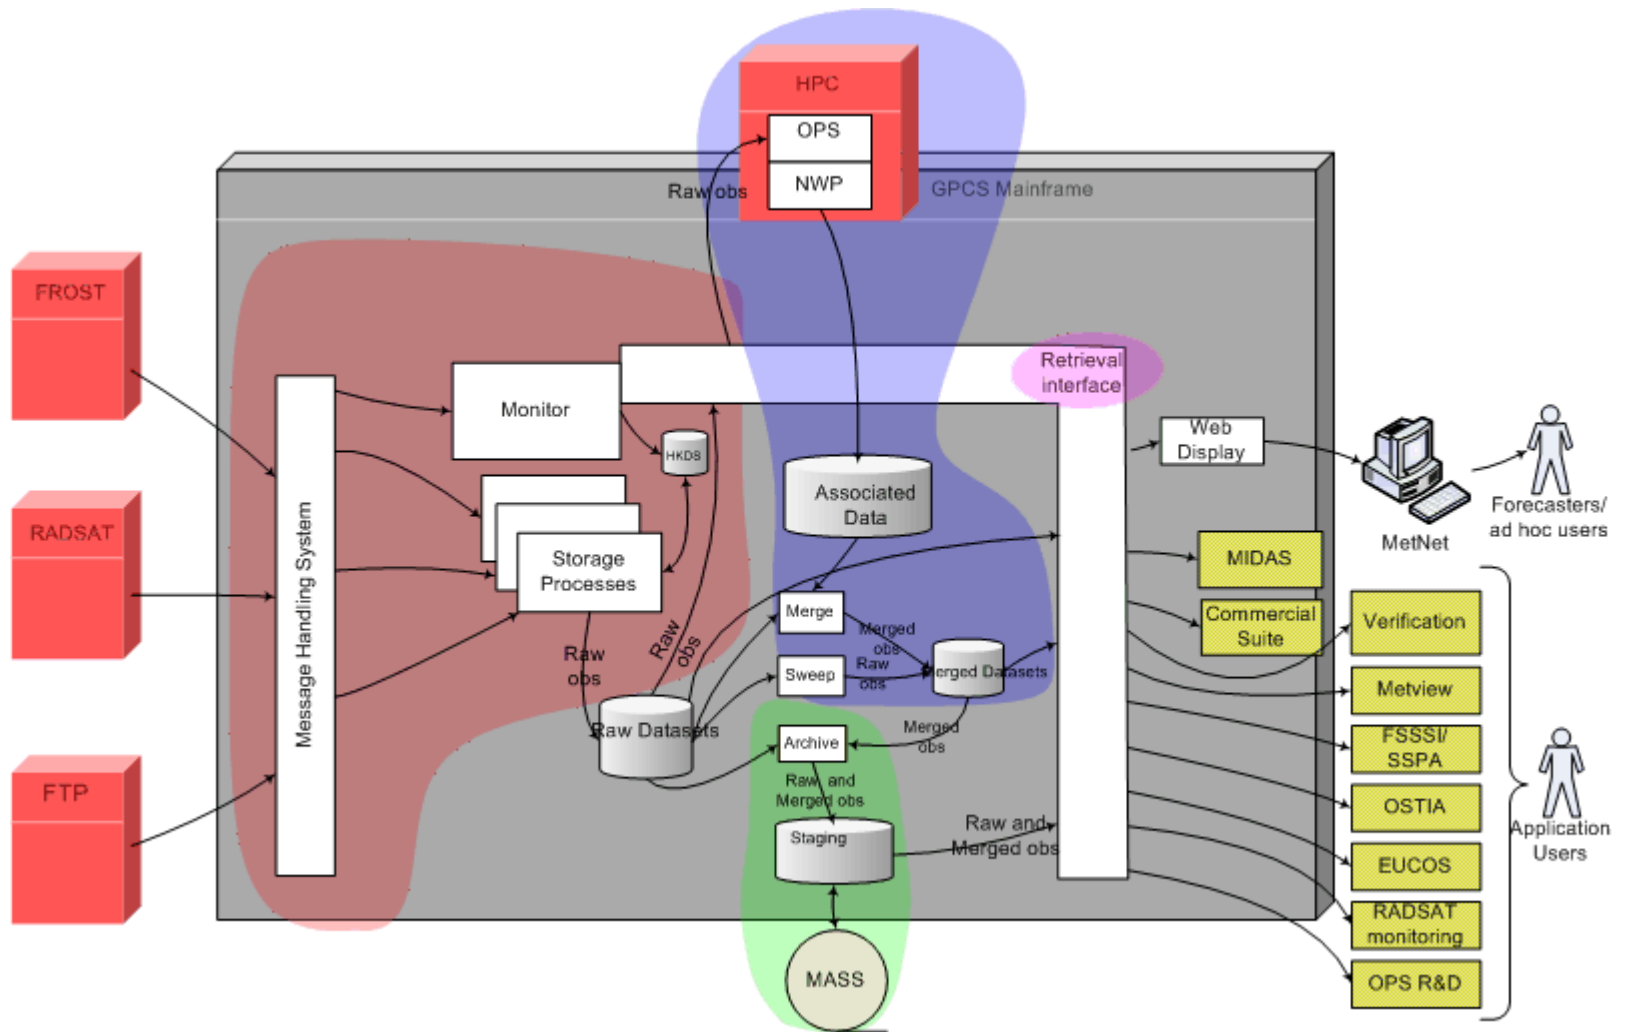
HPC
OPS
NWP
Raw obs
GPCS Mainframe
FROST
RADSAT
FTP
Message Handling System
Monitor
HKDS
Storage Processes
Retrieval interface
Associated Data
Web Display
MetNet
Forecasters/ ad hoc users
MIDAS
Commercial Suite
Verification
Metview
FSSSI/ SSPA
OSTIA
EUCOS
RADSAT monitoring
OPS R&D
Application Users
Merge
Merged obs
Sweep
Raw obs
Merged Datasets
Raw obs
Raw obs
Raw Datasets
Archive
Merged obs
Raw and Merged obs
Staging
Raw and Merged obs
MASS